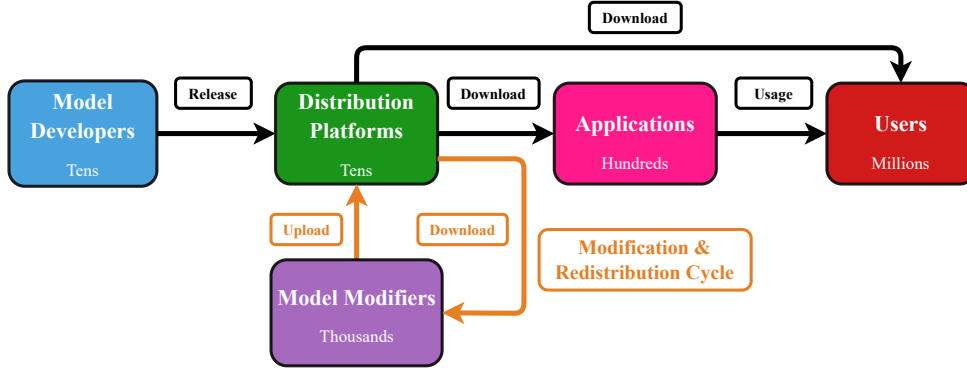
Download

Model Developers
Tens

Release

Distribution Platforms
Tens

Download

Applications
Hundreds

Usage

Users
Millions

Upload

Download

Modification & Redistribution Cycle

Model Modifiers
Thousands